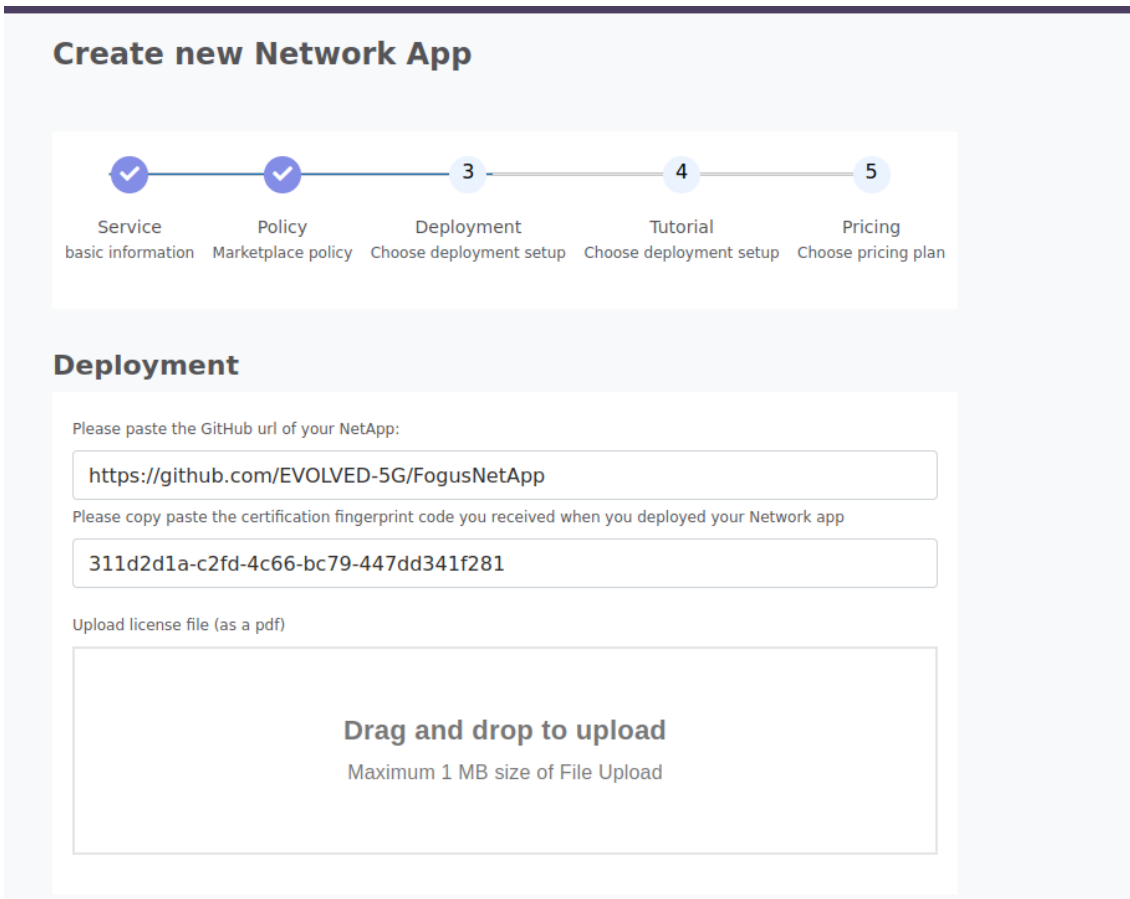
Create new Network App

Service
basic information

Policy
Marketplace policy

3
Deployment
Choose deployment setup

4
Tutorial
Choose deployment setup

5
Pricing
Choose pricing plan

Deployment

Please paste the GitHub url of your NetApp:

https://github.com/EVOLVED-5G/FogusNetApp

Please copy paste the certification fingerprint code you received when you deployed your Network app

311d2d1a-c2fd-4c66-bc79-447dd341f281

Upload license file (as a pdf)

Drag and drop to upload

Maximum 1 MB size of File Upload